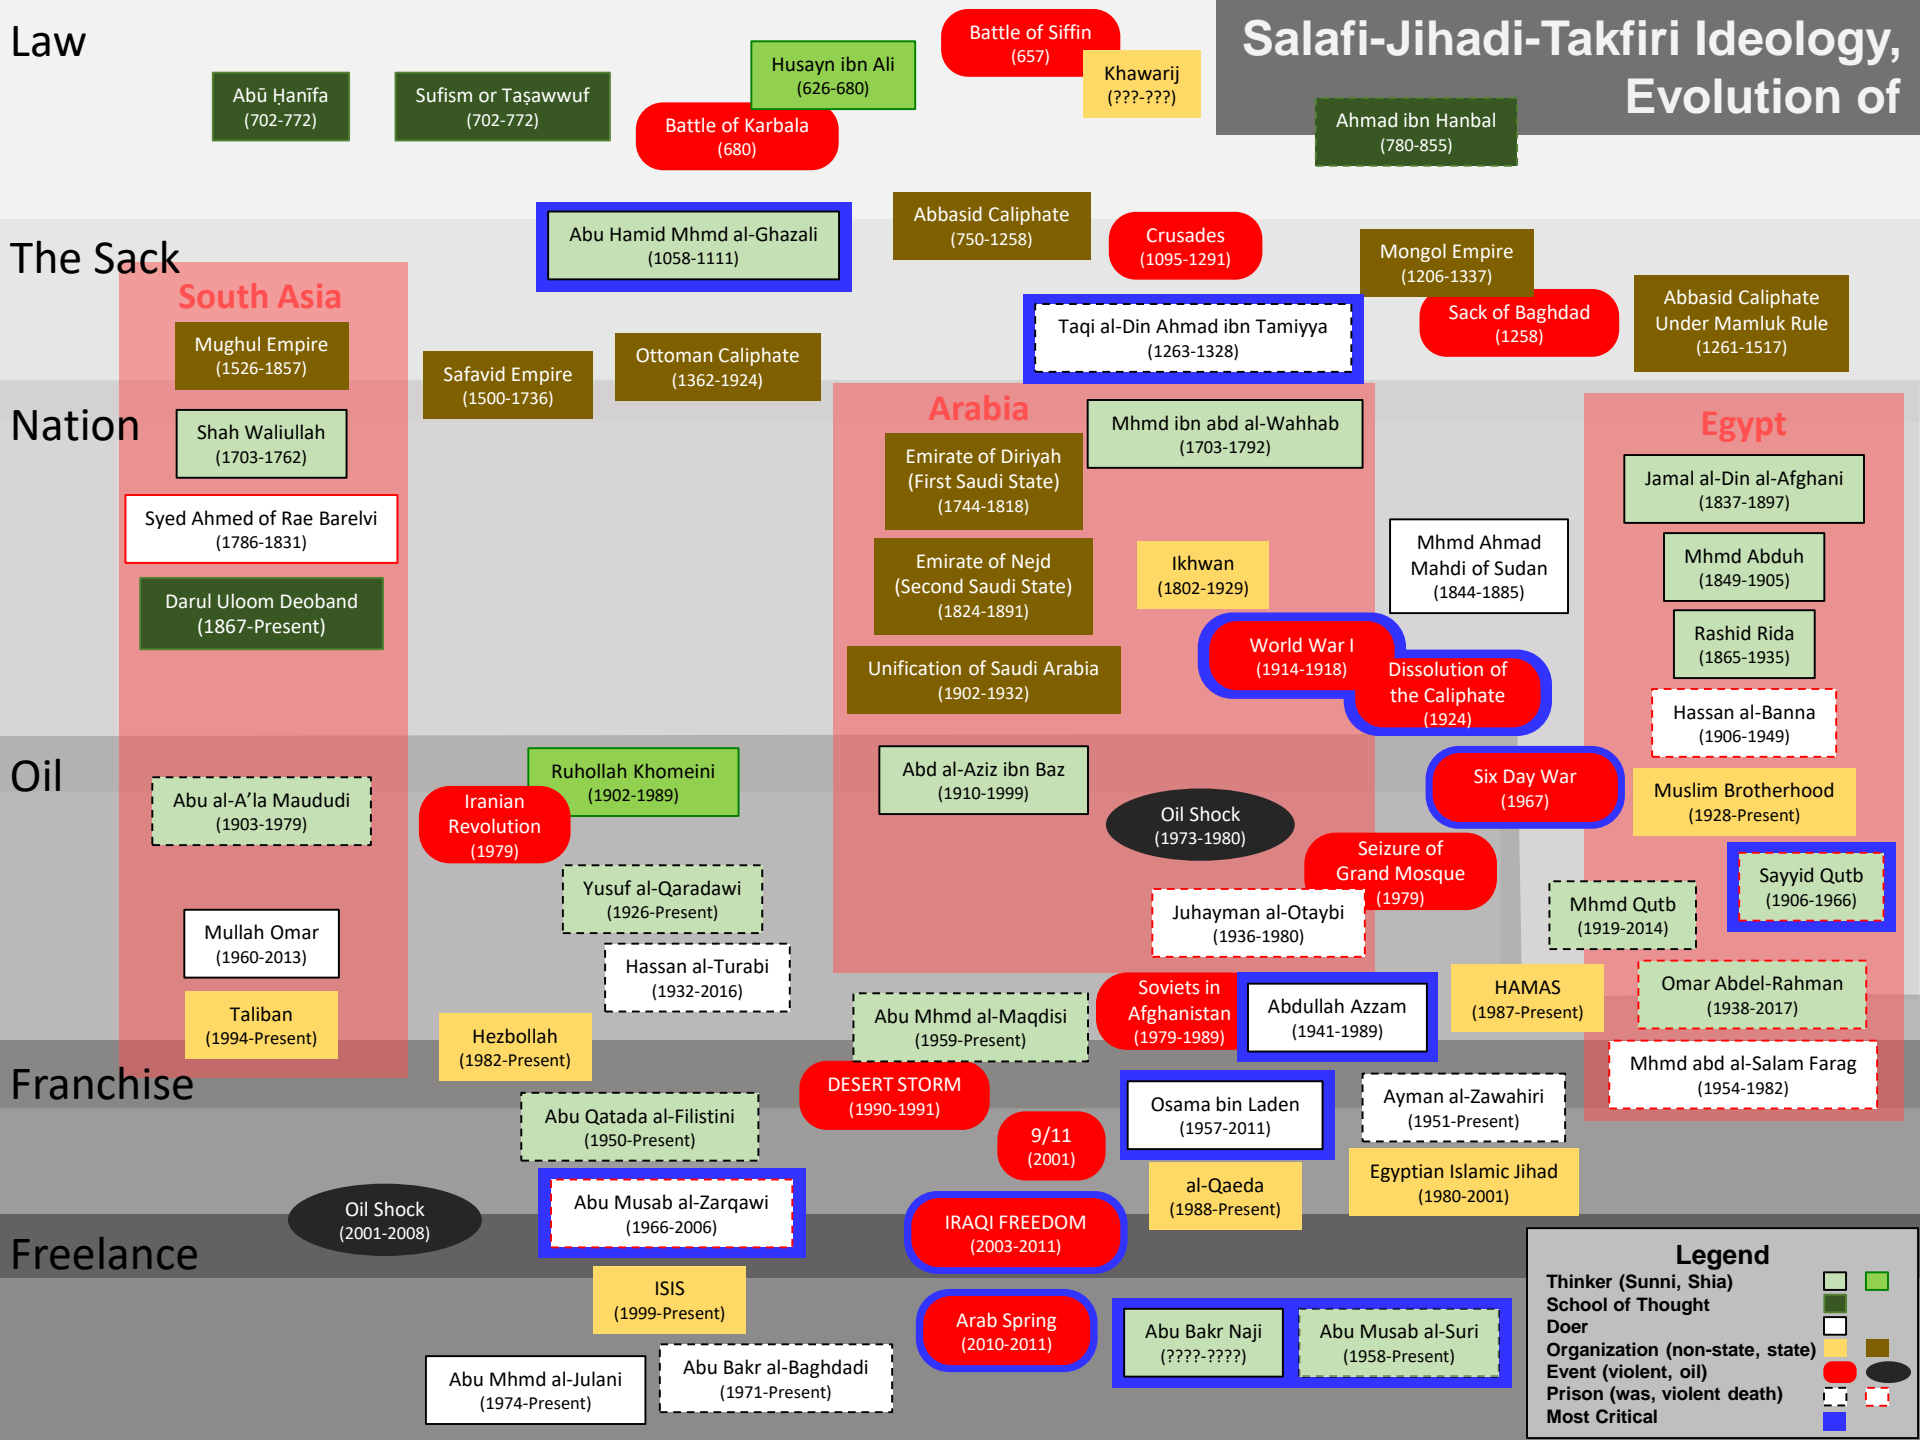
Salafi-Jihadi-Takfiri Ideology, Evolution of

Law

Abū Ḥanīfa
(702-772)

Sufism or Taṣawwuf
(702-772)

Husayn ibn Ali
(626-680)

Battle of Karbala
(680)

Battle of Siffin
(657)

Khawarij
(???-???)

Ahmad ibn Hanbal
(780-855)

The Sack

Abu Hamid Mhmd al-Ghazali
(1058-1111)

Abbasid Caliphate
(750-1258)

Crusades
(1095-1291)

Mongol Empire
(1206-1337)

Sack of Baghdad
(1258)

Abbasid Caliphate Under Mamluk Rule
(1261-1517)

Taqi al-Din Ahmad ibn Tamiyya
(1263-1328)

South Asia

Mughul Empire
(1526-1857)

Safavid Empire
(1500-1736)

Ottoman Caliphate
(1362-1924)

Nation

Shah Waliullah
(1703-1762)

Syed Ahmed of Rae Barelvi
(1786-1831)

Darul Uloom Deoband
(1867-Present)

Arabia

Emirate of Diriyah (First Saudi State)
(1744-1818)

Mhmd ibn abd al-Wahhab
(1703-1792)

Emirate of Nejd (Second Saudi State)
(1824-1891)

Ikhwan
(1802-1929)

Mhmd Ahmad Mahdi of Sudan
(1844-1885)

Unification of Saudi Arabia
(1902-1932)

World War I
(1914-1918)

Dissolution of the Caliphate
(1924)

Egypt

Jamal al-Din al-Afghani
(1837-1897)

Mhmd Abduh
(1849-1905)

Rashid Rida
(1865-1935)

Hassan al-Banna
(1906-1949)

Muslim Brotherhood
(1928-Present)

Oil

Abu al-A'la Maududi
(1903-1979)

Ruhollah Khomeini
(1902-1989)

Iranian Revolution
(1979)

Abd al-Aziz ibn Baz
(1910-1999)

Oil Shock
(1973-1980)

Six Day War
(1967)

Seizure of Grand Mosque
(1979)

Yusuf al-Qaradawi
(1926-Present)

Juhayman al-Otaybi
(1936-1980)

Mhmd Qutb
(1919-2014)

Sayyid Qutb
(1906-1966)

Mullah Omar
(1960-2013)

Hassan al-Turabi
(1932-2016)

Taliban
(1994-Present)

Hezbollah
(1982-Present)

Abu Mhmd al-Maqdisi
(1959-Present)

Soviets in Afghanistan
(1979-1989)

Abdullah Azzam
(1941-1989)

HAMAS
(1987-Present)

Omar Abdel-Rahman
(1938-2017)

Franchise

Mhmd abd al-Salam Farag
(1954-1982)

DESERT STORM
(1990-1991)

Abu Qatada al-Filistini
(1950-Present)

9/11
(2001)

Osama bin Laden
(1957-2011)

Ayman al-Zawahiri
(1951-Present)

al-Qaeda
(1988-Present)

Egyptian Islamic Jihad
(1980-2001)

Oil Shock
(2001-2008)

Abu Musab al-Zarqawi
(1966-2006)

IRAQI FREEDOM
(2003-2011)

Freelance

ISIS
(1999-Present)

Arab Spring
(2010-2011)

Abu Bakr Naji
(????-????)

Abu Musab al-Suri
(1958-Present)

Abu Mhmd al-Julani
(1974-Present)

Abu Bakr al-Baghdadi
(1971-Present)

Legend
Thinker (Sunni, Shia)
School of Thought
Doer
Organization (non-state, state)
Event (violent, oil)
Prison (was, violent death)
Most Critical